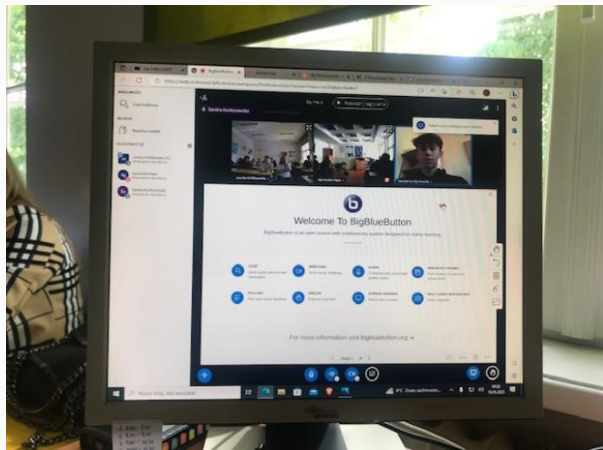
BigBlueButton

Welcome To BigBlueButton

BigBlueButton is an open source web conferencing system designed for online learning.

CHAT

WEBCAMS

AUDIO

PRESENTATION

POLLING

BREAKOUT ROOMS

For more information visit bigbluebutton.org →

FUJITSU